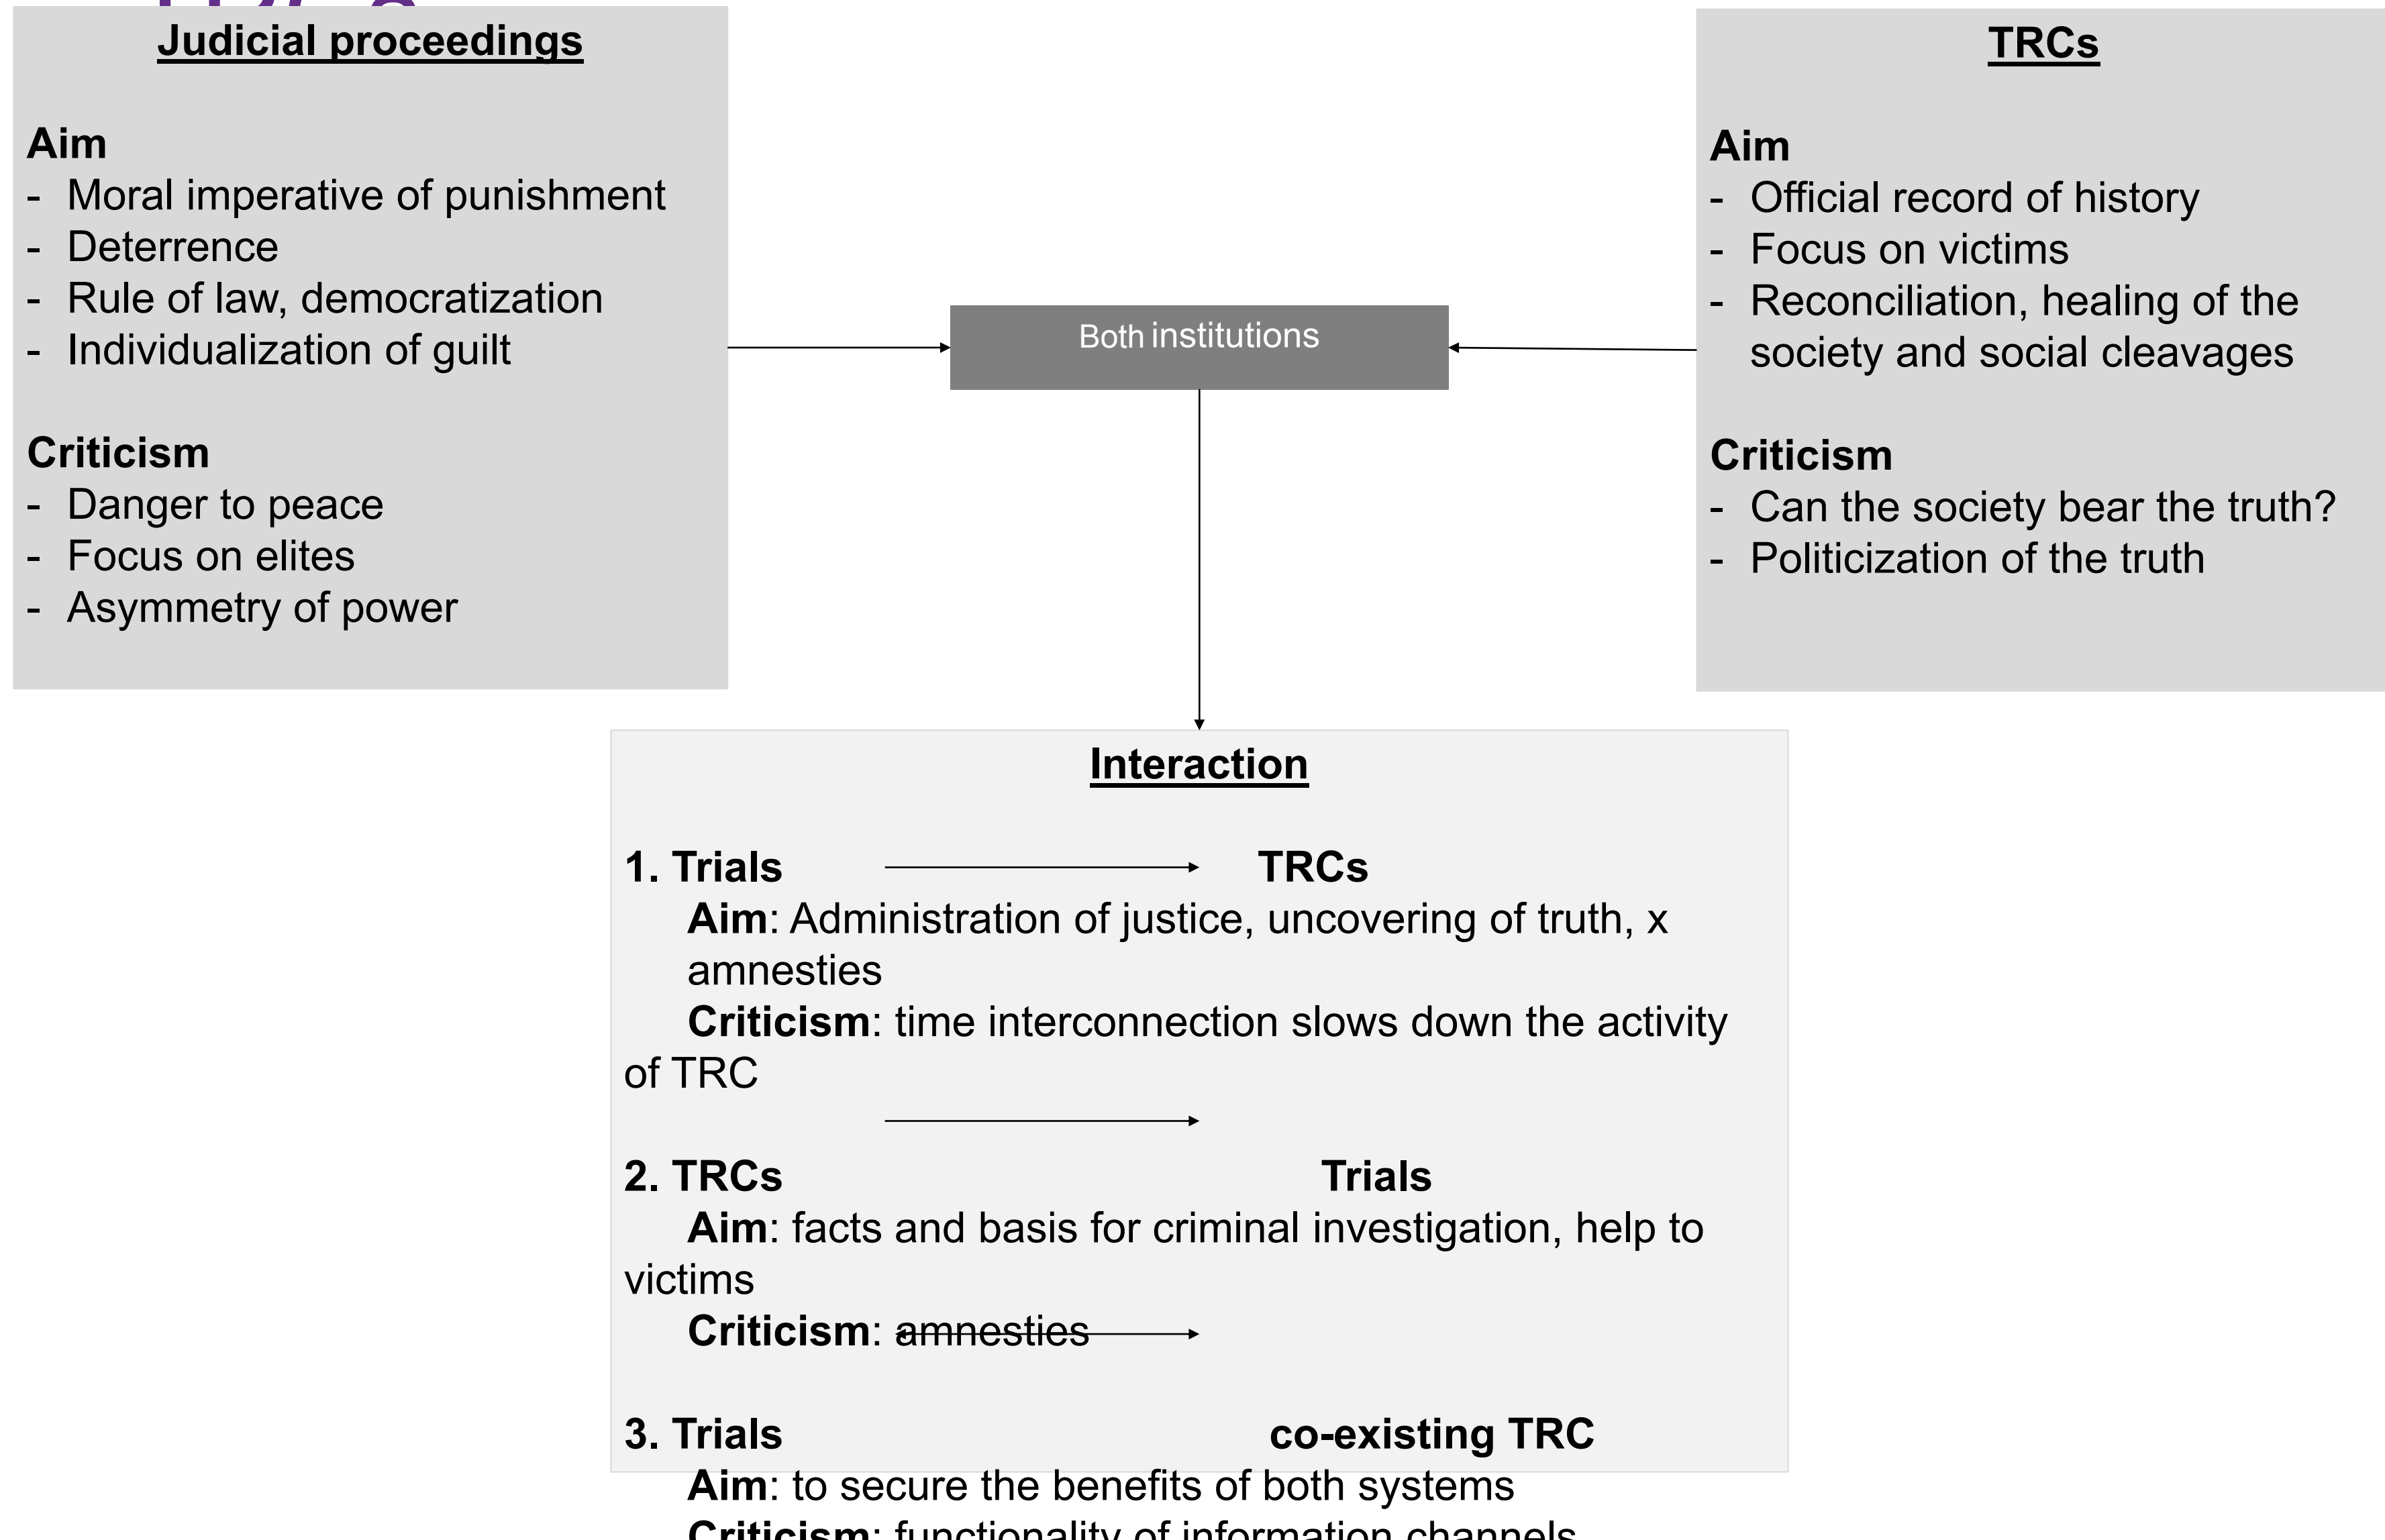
Judicial proceedings

Aim
- Moral imperative of punishment
- Deterrence
- Rule of law, democratization
- Individualization of guilt

Criticism
- Danger to peace
- Focus on elites
- Asymmetry of power

TRCs

Aim
- Official record of history
- Focus on victims
- Reconciliation, healing of the society and social cleavages

Criticism
- Can the society bear the truth?
- Politicization of the truth

Both institutions

Interaction

1. Trials TRCs
Aim: Administration of justice, uncovering of truth, x amnesties
Criticism: time interconnection slows down the activity of TRC

2. TRCs Trials
Aim: facts and basis for criminal investigation, help to victims
Criticism: amnesties

3. Trials co-existing TRC
Aim: to secure the benefits of both systems
Criticism: functionality of information channels